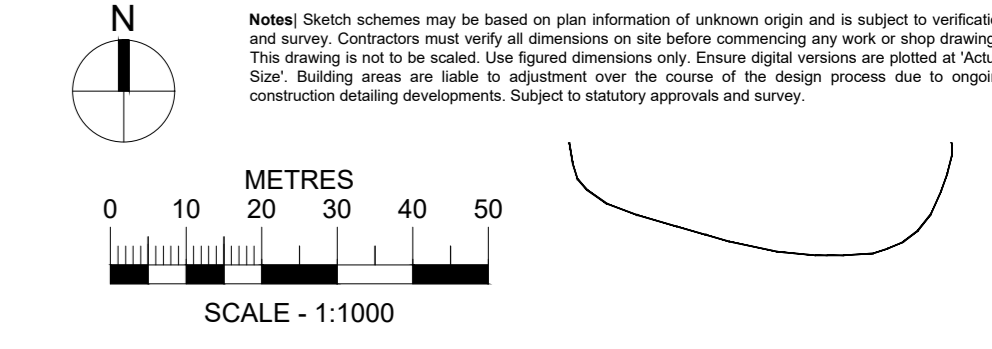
N

**Notes**| Sketch schemes may be based on plan information of unknown origin and is subject to verificatio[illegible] and survey. Contractors must verify all dimensions on site before commencing any work or shop drawing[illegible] This drawing is not to be scaled. Use figured dimensions only. Ensure digital versions are plotted at 'Actu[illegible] Size'. Building areas are liable to adjustment over the course of the design process due to ongoi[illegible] construction detailing developments. Subject to statutory approvals and survey.

METRES
0 10 20 30 40 50

SCALE - 1:1000